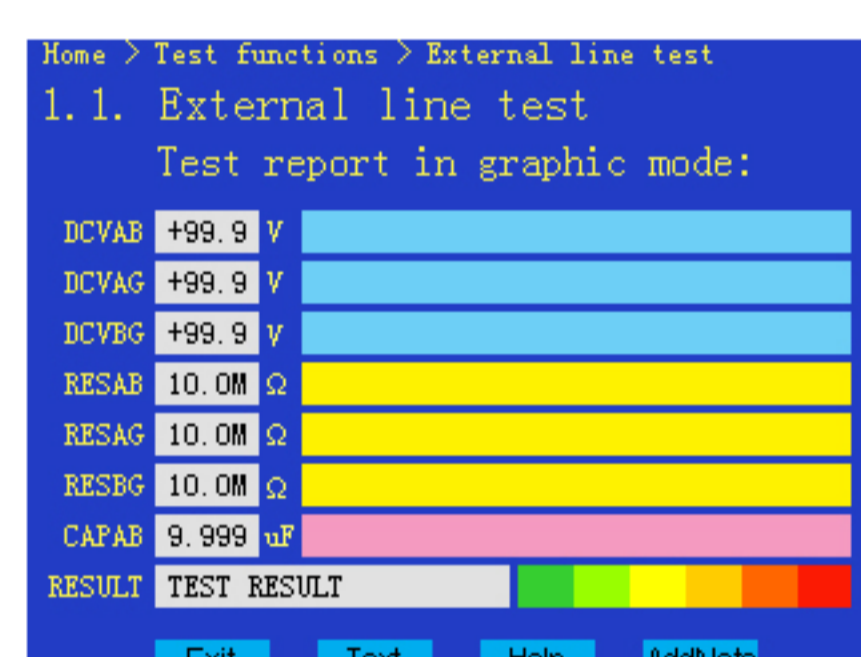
Home > Test functions > External line test

1. 1. External line test

Test report in graphic mode:

| | | |
|---|---|---|
| DCVAB | +99. 9 | V |
| DCVAG | +99. 9 | V |
| DCVBG | +99. 9 | V |
| RESAB | 10. 0M | Ω |
| RESAG | 10. 0M | Ω |
| RESBG | 10. 0M | Ω |
| CAPAB | 9. 999 | uF |
| RESULT | TEST RESULT | |

Exit Text Help AddNote